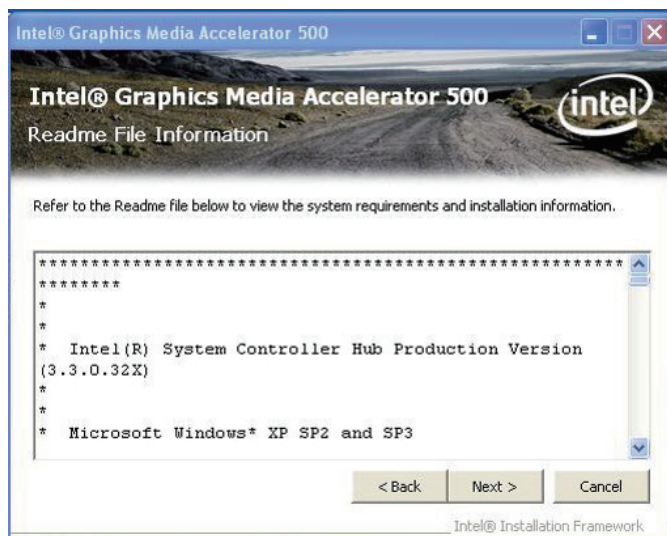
Intel® Graphics Media Accelerator 500

Intel® Graphics Media Accelerator 500

Readme File Information

intel

Refer to the Readme file below to view the system requirements and installation information.

************************************************************
********
*
*
* Intel(R) System Controller Hub Production Version (3.3.0.32X)
*
*
* Microsoft Windows* XP SP2 and SP3

< Back

Next >

Cancel

Intel® Installation Framework